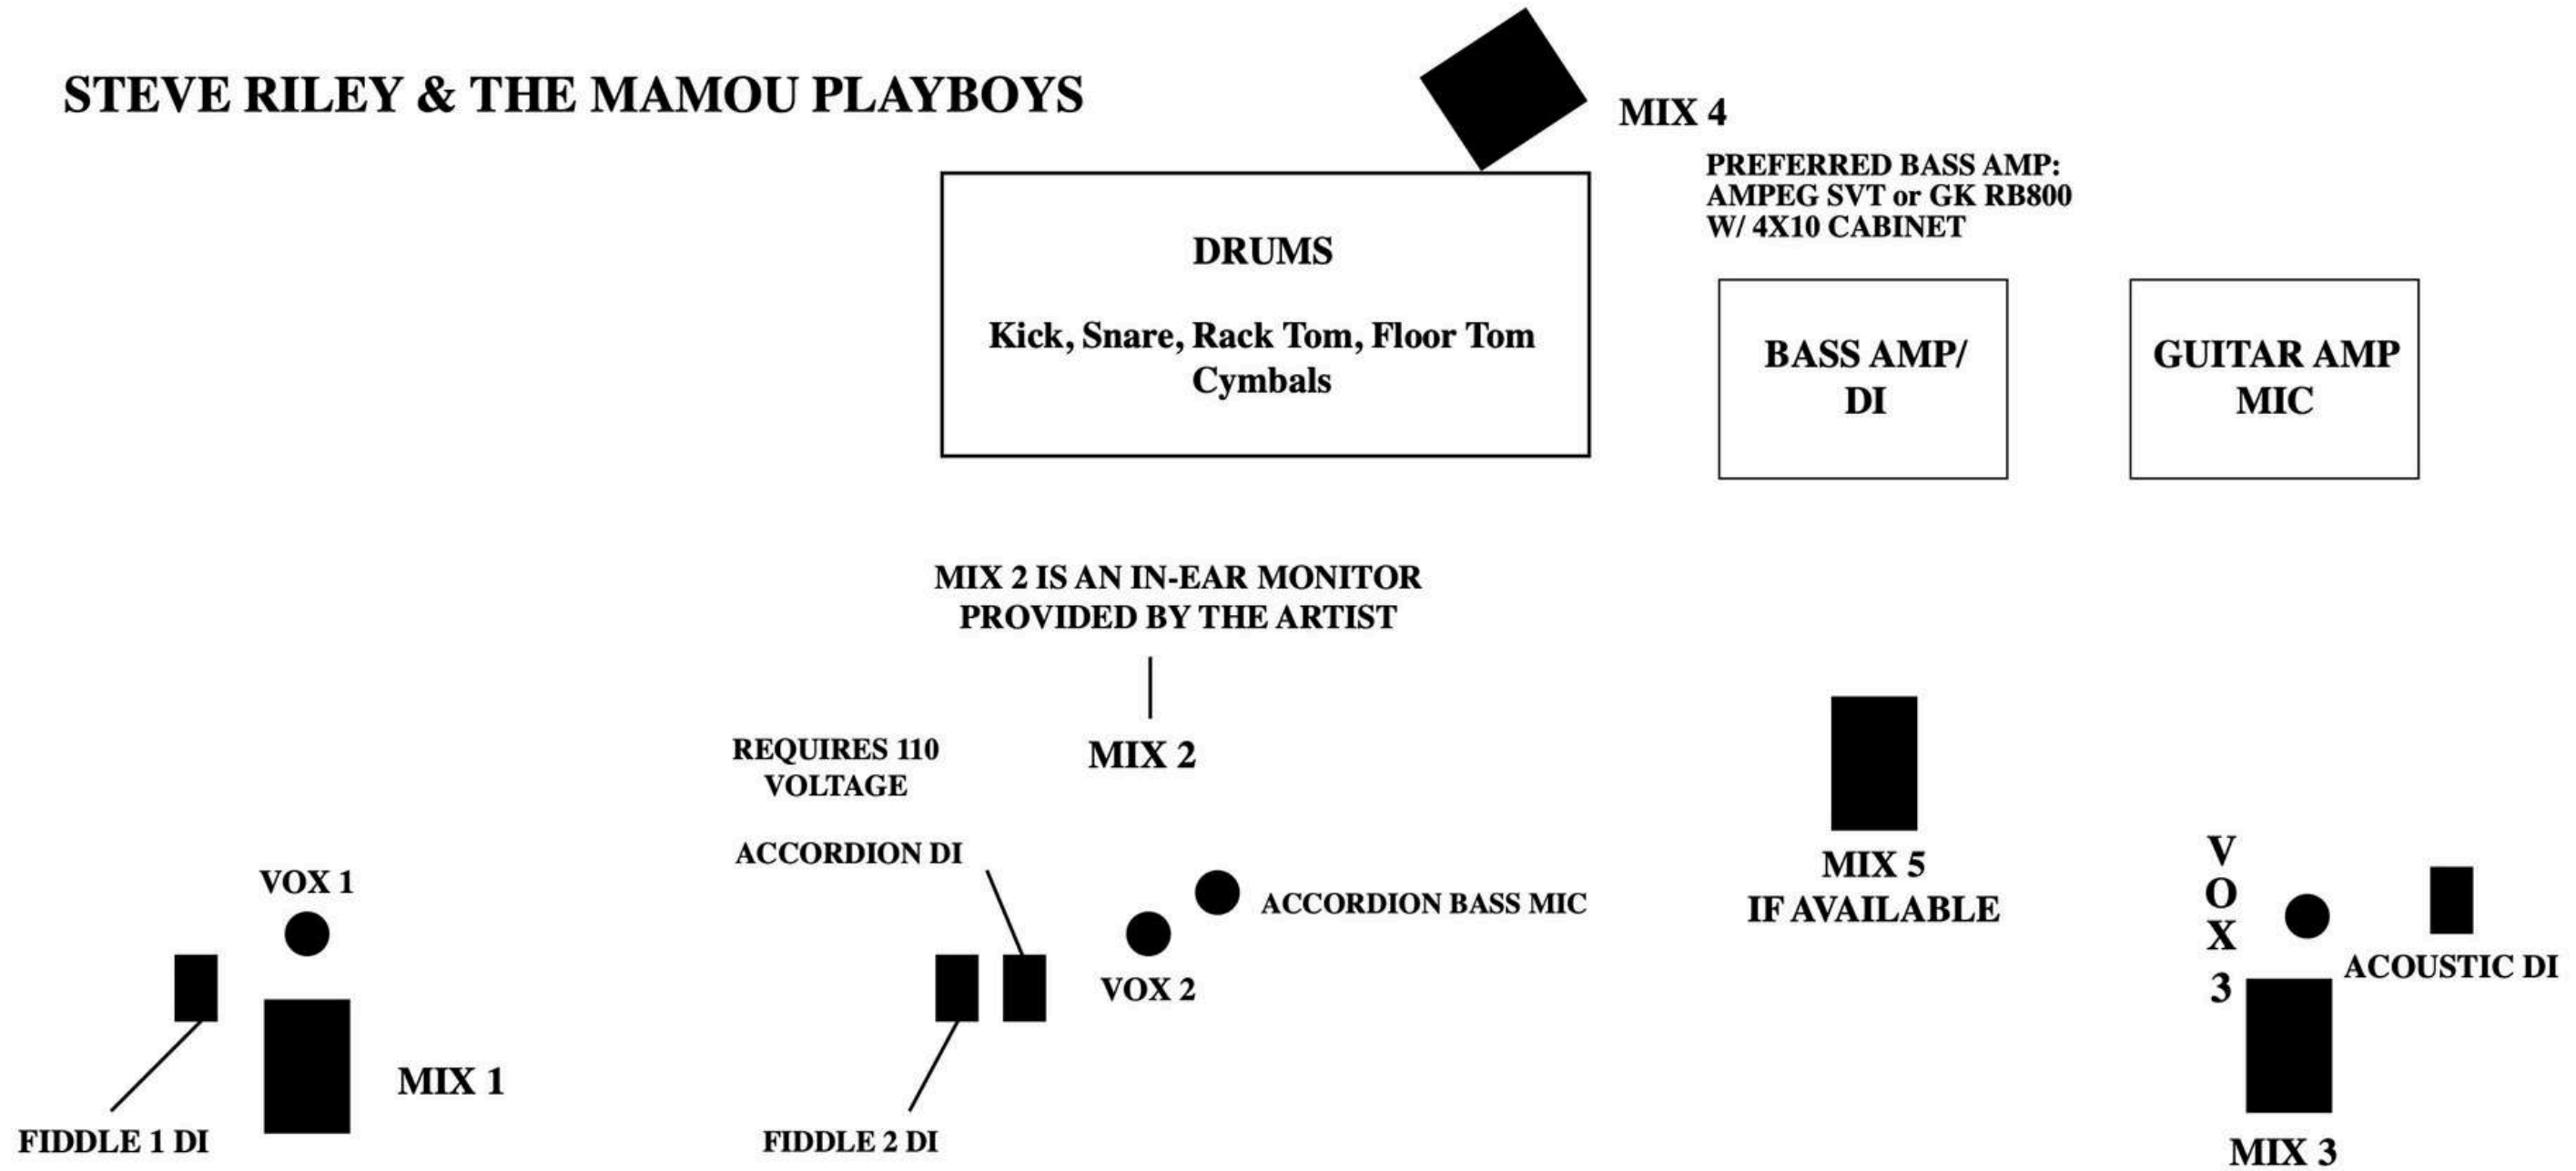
STEVE RILEY & THE MAMOU PLAYBOYS

MIX 4

PREFERRED BASS AMP:
AMPEG SVT or GK RB800
W/ 4X10 CABINET

DRUMS

Kick, Snare, Rack Tom, Floor Tom
Cymbals

BASS AMP/
DI

GUITAR AMP
MIC

MIX 2 IS AN IN-EAR MONITOR
PROVIDED BY THE ARTIST

MIX 2

REQUIRES 110
VOLTAGE

ACCORDION DI

MIX 5
IF AVAILABLE

VOX 1

ACCORDION BASS MIC

VOX 3

VOX 2

ACOUSTIC DI

MIX 1

FIDDLE 1 DI

FIDDLE 2 DI

MIX 3